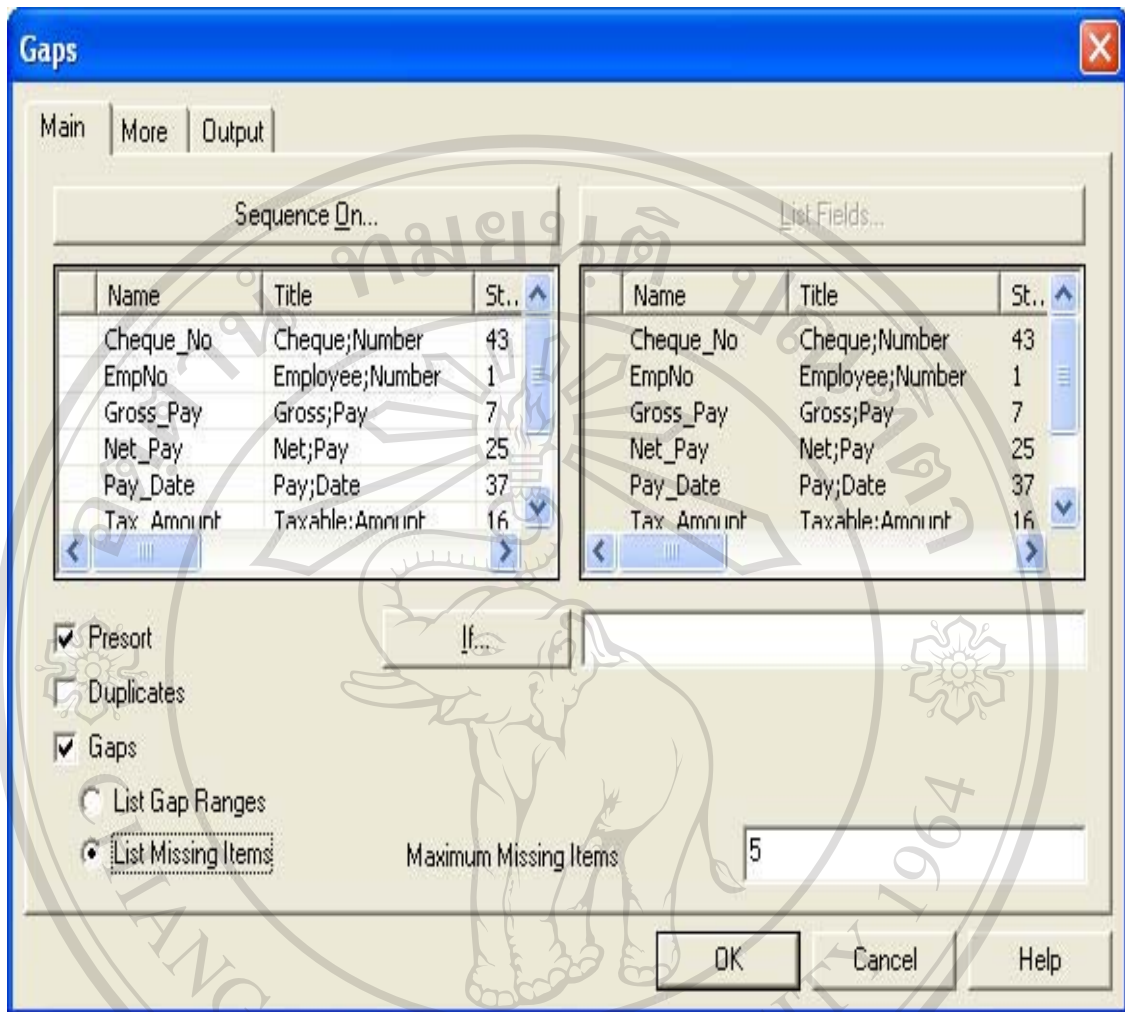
Gaps

Main | More | Output

Sequence On...

List Fields...

| Name | Title | St.. |
|---|---|---|
| Cheque_No | Cheque;Number | 43 |
| EmpNo | Employee;Number | 1 |
| Gross_Pay | Gross;Pay | 7 |
| Net_Pay | Net;Pay | 25 |
| Pay_Date | Pay;Date | 37 |
| Tax_Amount | Taxable;Amount | 16 |

| Name | Title | St.. |
|---|---|---|
| Cheque_No | Cheque;Number | 43 |
| EmpNo | Employee;Number | 1 |
| Gross_Pay | Gross;Pay | 7 |
| Net_Pay | Net;Pay | 25 |
| Pay_Date | Pay;Date | 37 |
| Tax_Amount | Taxable;Amount | 16 |

Presort

If...

Duplicates

Gaps

List Gap Ranges

List Missing Items

Maximum Missing Items

5

OK

Cancel

Help